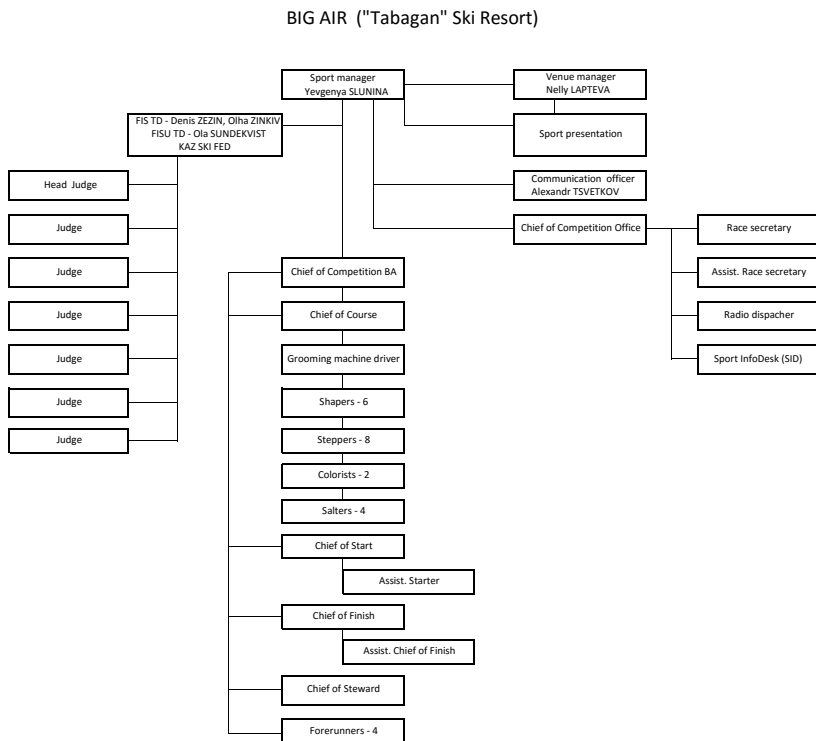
BIG AIR ("Tabagan" Ski Resort)

Sport manager
Yevgenya SLUNINA

Venue manager
Nelly LAPTEVA

FIS TD - Denis ZEZIN, Olha ZINKIV
FISU TD - Ola SUNDEKVIST
KAZ SKI FED

Sport presentation

Head Judge

Communication officer
Alexandr TSVETKOV

Judge

Chief of Competition Office

Race secretary

Judge

Chief of Competition BA

Assist. Race secretary

Judge

Chief of Course

Radio dispacher

Judge

Grooming machine driver

Sport InfoDesk (SID)

Judge

Shapers - 6

Judge

Steppers - 8

Colorists - 2

Salters - 4

Chief of Start

Assist. Starter

Chief of Finish

Assist. Chief of Finish

Chief of Steward

Forerunners - 4